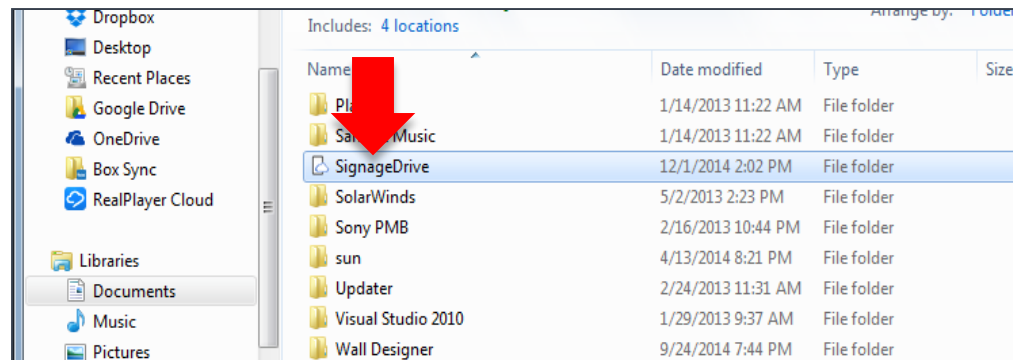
Dropbox
Desktop
Recent Places
Google Drive
OneDrive
Box Sync
RealPlayer Cloud
Libraries
Documents
Music
Pictures

Includes: 4 locations
Arrange by: Folder

| Name | Date modified | Type | Size |
|---|---|---|---|
| Pl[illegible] | 1/14/2013 11:22 AM | File folder | |
| Sa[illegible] Music | 1/14/2013 11:22 AM | File folder | |
| SignageDrive | 12/1/2014 2:02 PM | File folder | |
| SolarWinds | 5/2/2013 2:23 PM | File folder | |
| Sony PMB | 2/16/2013 10:44 PM | File folder | |
| sun | 4/13/2014 8:21 PM | File folder | |
| Updater | 2/24/2013 11:31 AM | File folder | |
| Visual Studio 2010 | 1/29/2013 9:37 AM | File folder | |
| Wall Designer | 9/24/2014 7:44 PM | File folder | |